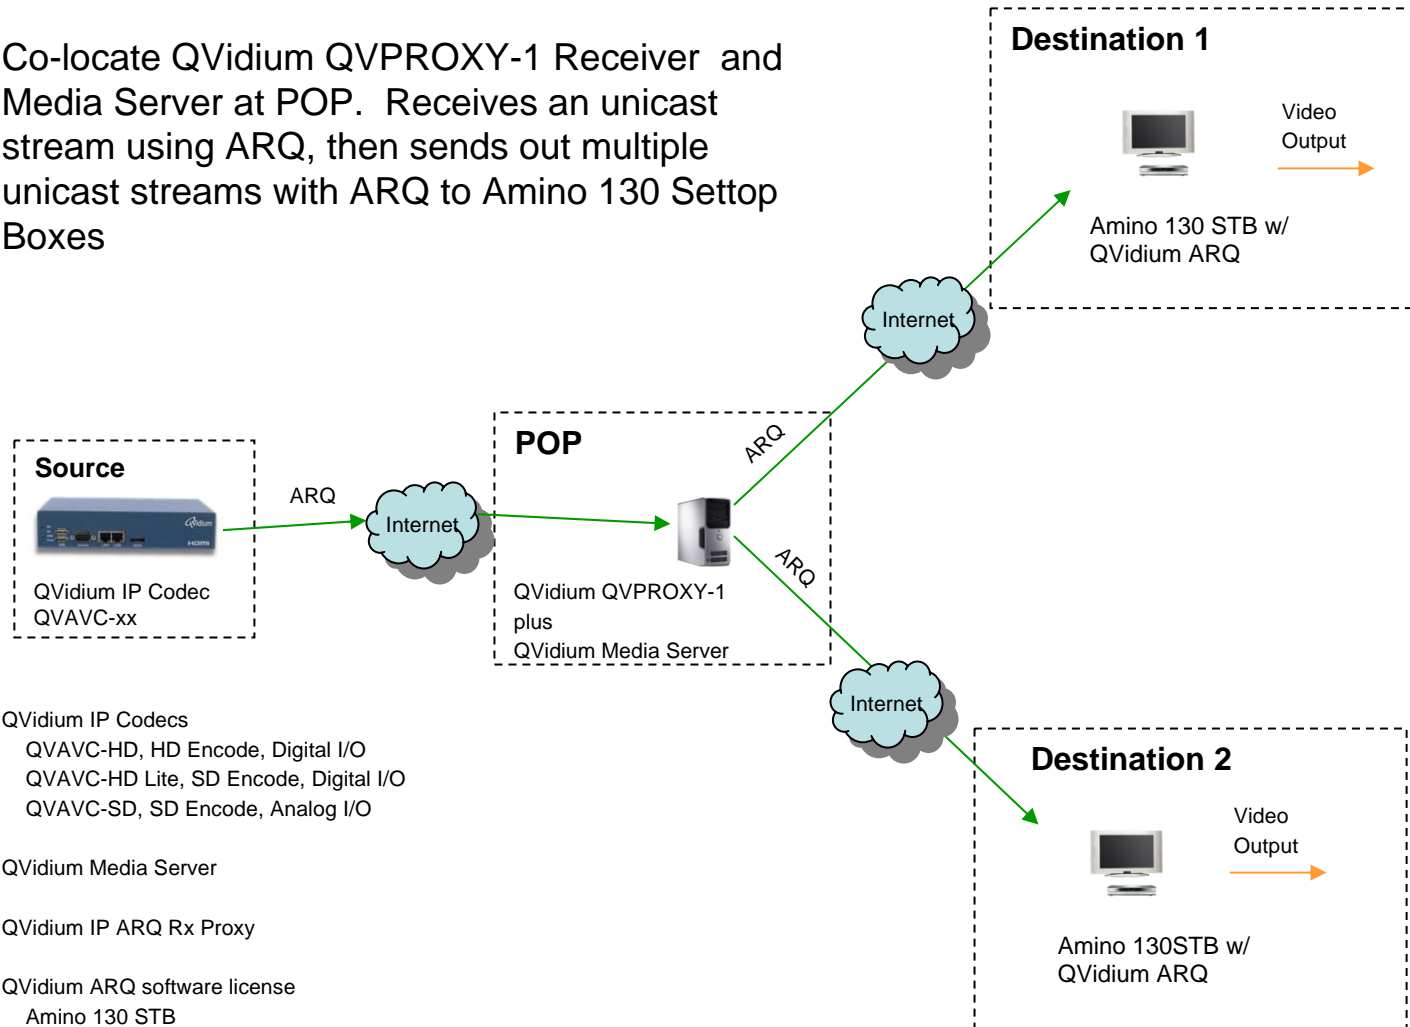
Co-locate QVidium QVPROXY-1 Receiver and Media Server at POP. Receives an unicast stream using ARQ, then sends out multiple unicast streams with ARQ to Amino 130 Settop Boxes

Destination 1

Video Output

Amino 130 STB w/ QVidium ARQ

Internet

ARQ

POP

Source

ARQ

Internet

QVidium IP Codec QVAVC-xx

ARQ

QVidium QVPROXY-1 plus QVidium Media Server

Internet

Destination 2

Video Output

Amino 130STB w/ QVidium ARQ

QVidium IP Codecs
QVAVC-HD, HD Encode, Digital I/O
QVAVC-HD Lite, SD Encode, Digital I/O
QVAVC-SD, SD Encode, Analog I/O

QVidium Media Server

QVidium IP ARQ Rx Proxy

QVidium ARQ software license
Amino 130 STB